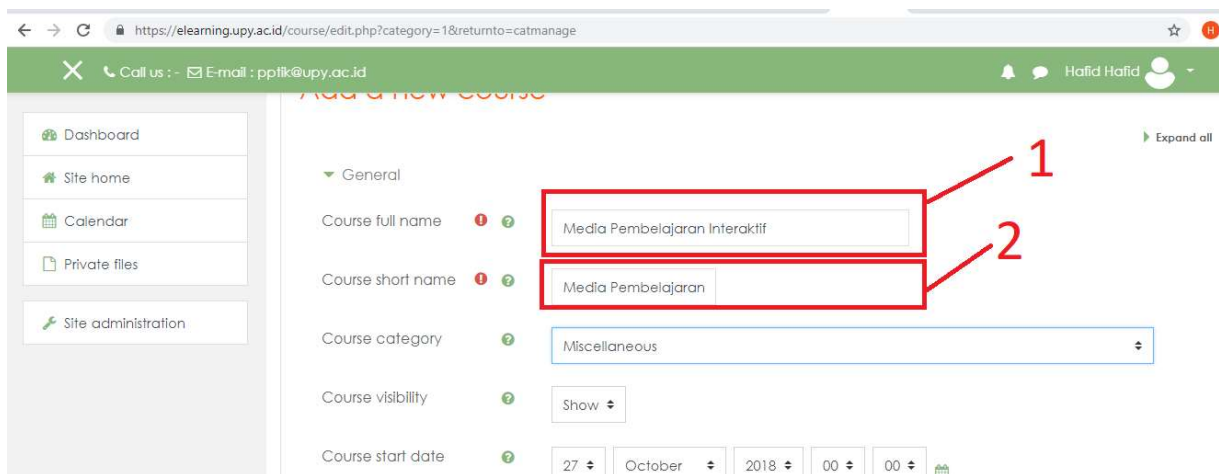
https://elearning.upy.ac.id/course/edit.php?category=1&returnto=catmanage

Call us : - E-mail : pptik@upy.ac.id

Hafid Hafid

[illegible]

Dashboard

Site home

Calendar

Private files

Site administration

Expand all

General

1

Course full name

Media Pembelajaran Interaktif

2

Course short name

Media Pembelajaran

Course category

Miscellaneous

Course visibility

Show

Course start date

27

October

2018

00

00